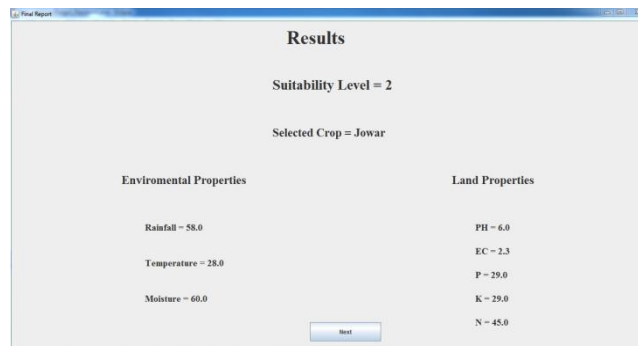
Final Report

Results

Suitability Level = 2

Selected Crop = Jowar

Enviromental Properties

Rainfall = 58.0

Temperature = 28.0

Moisture = 60.0

Land Properties

PH = 6.0

EC = 2.3

P = 29.0

K = 29.0

N = 45.0

Next